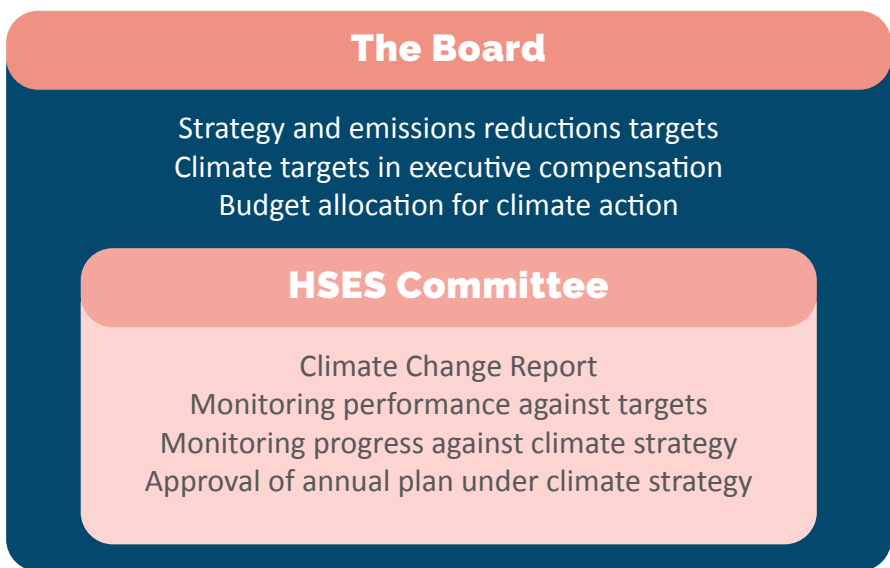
The Board

Strategy and emissions reductions targets
Climate targets in executive compensation
Budget allocation for climate action

HSES Committee

Climate Change Report
Monitoring performance against targets
Monitoring progress against climate strategy
Approval of annual plan under climate strategy